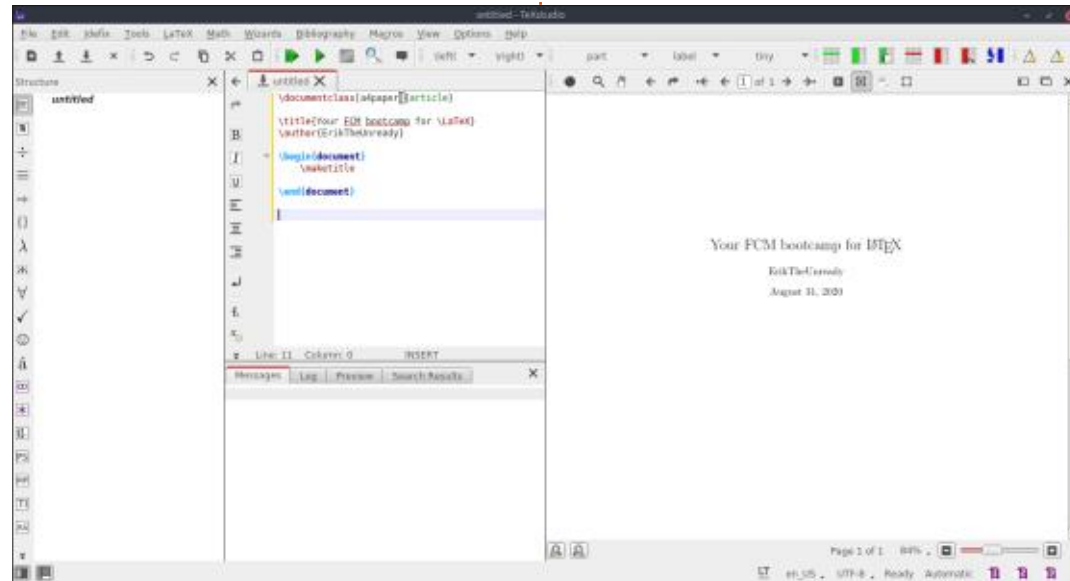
untitled - TeXstudio

File Edit Idefix Tools LaTeX Math Wizards Bibliography Macros View Options Help

\left \right part label tiny

Structure

untitled

untitled

\documentclass[a4paper]{article}

\title{Your FCM bootcamp for \LaTeX}
\author{ErikTheUnready}

\begin{document}
\maketitle

\end{documet}

Line: 11 Column: 0 INSERT

Messages Log Preview Search Results

1 of 1

Your FCM bootcamp for LaTeX

ErikTheUnready

August 31, 2020

Page 1 of 1 84%

LT en_US UTF-8 Ready Automatic